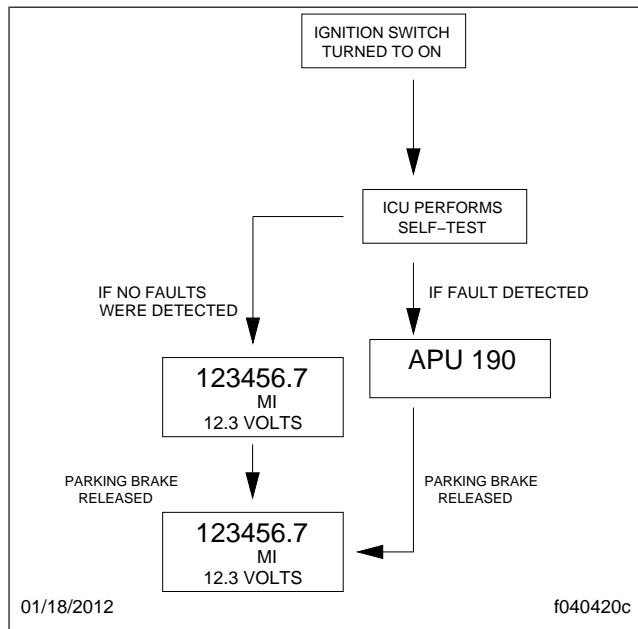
IGNITION SWITCH TURNED TO ON

ICU PERFORMS SELF–TEST

IF NO FAULTS WERE DETECTED

IF FAULT DETECTED

123456.7
MI
12.3 VOLTS

APU 190

PARKING BRAKE RELEASED

PARKING BRAKE RELEASED

123456.7
MI
12.3 VOLTS

01/18/2012

f040420c